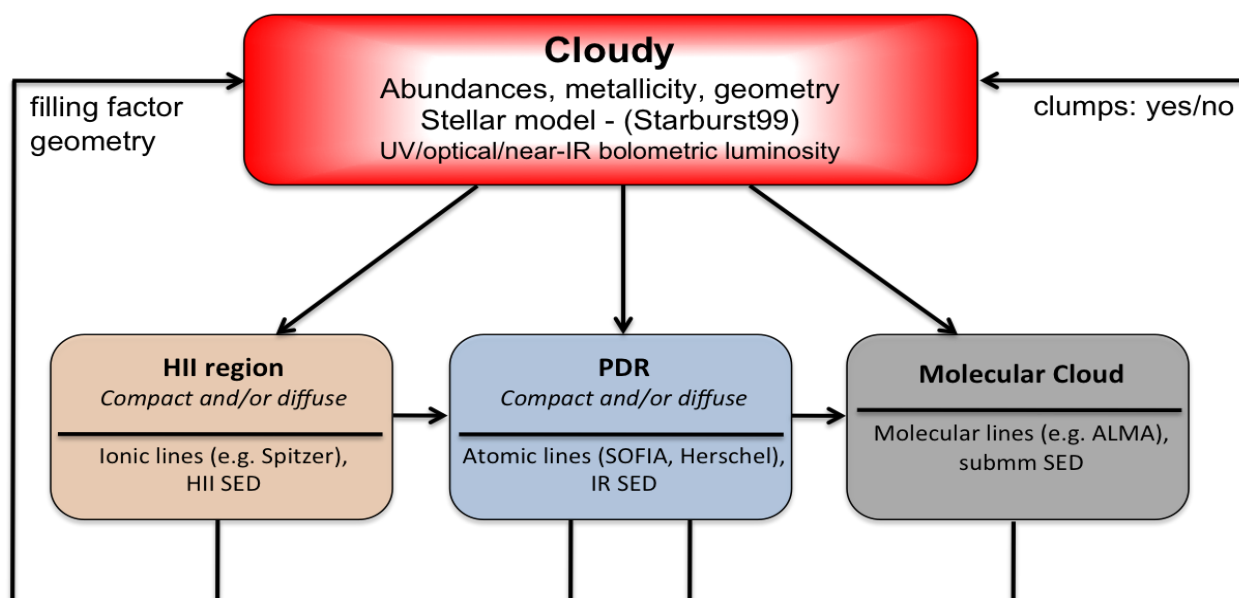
Cloudy
Abundances, metallicity, geometry
Stellar model - (Starburst99)
UV/optical/near-IR bolometric luminosity

filling factor
geometry

clumps: yes/no

HII region
*Compact and/or diffuse*
Ionic lines (e.g. Spitzer), HII SED

PDR
*Compact and/or diffuse*
Atomic lines (SOFIA, Herschel), IR SED

Molecular Cloud
Molecular lines (e.g. ALMA), submm SED